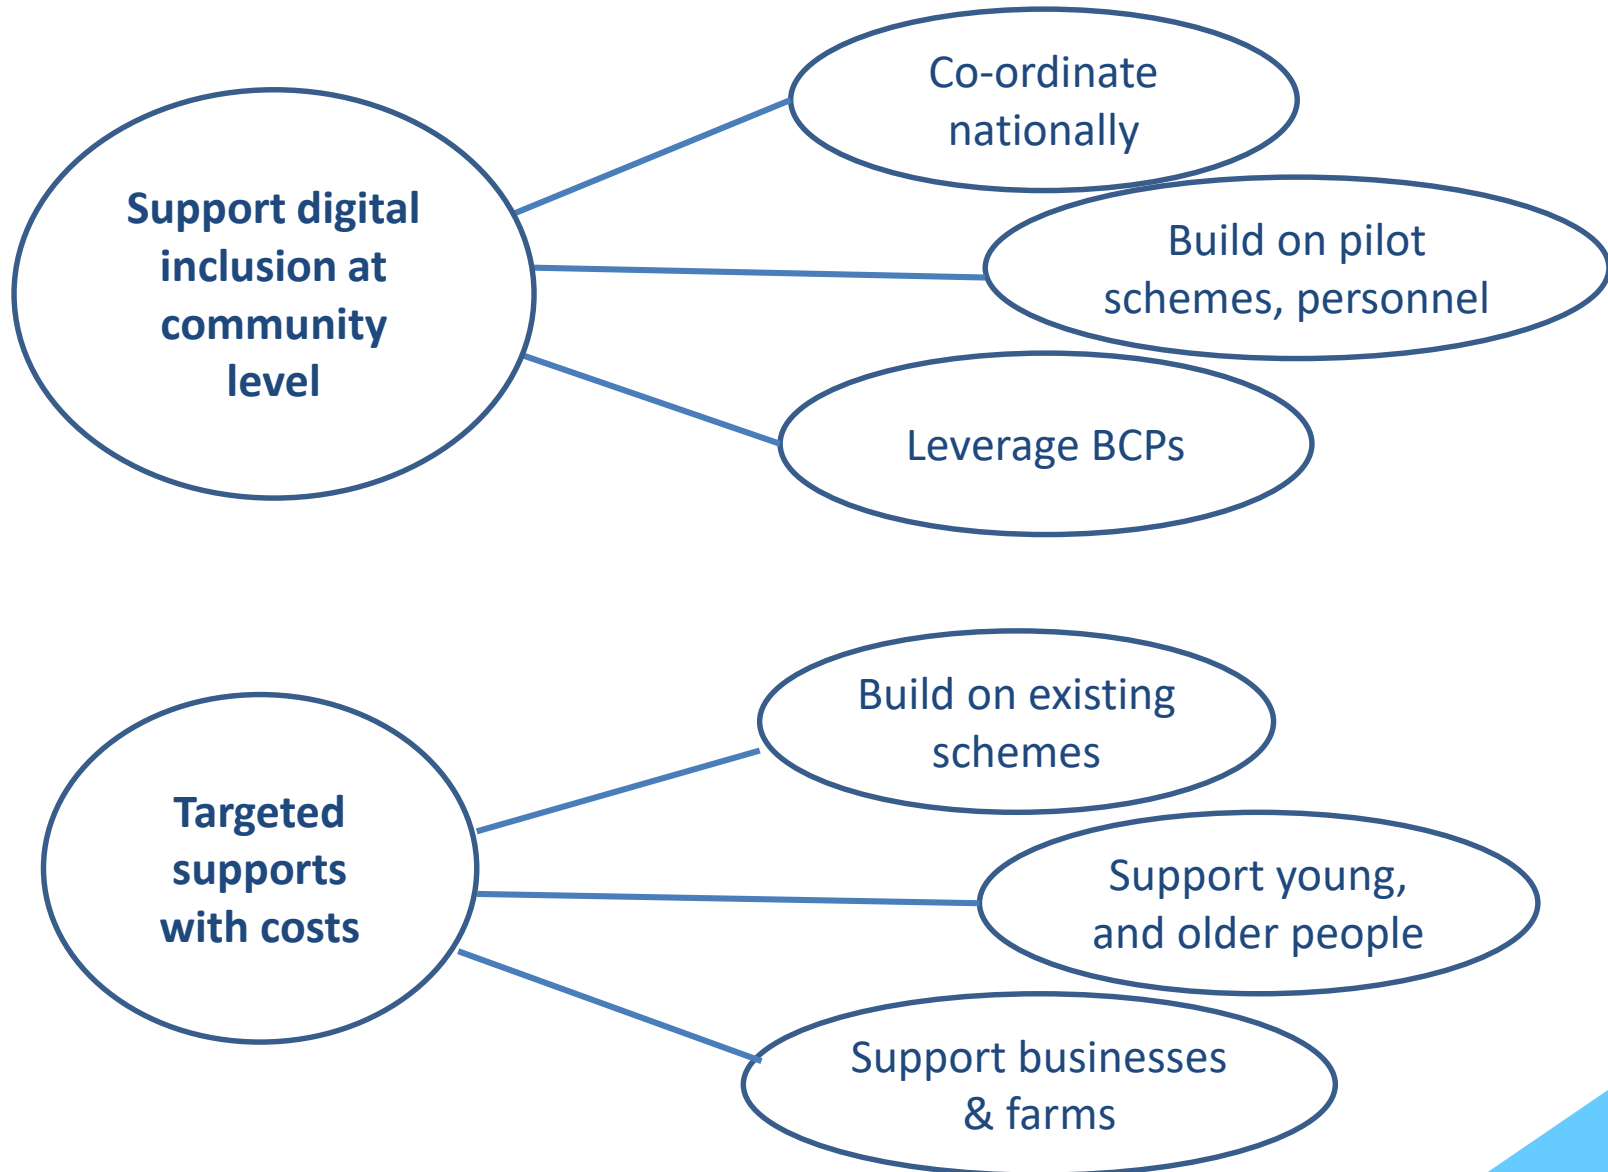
Support digital inclusion at community level

Co-ordinate nationally

Build on pilot schemes, personnel

Leverage BCPs

Targeted supports with costs

Build on existing schemes

Support young, and older people

Support businesses & farms